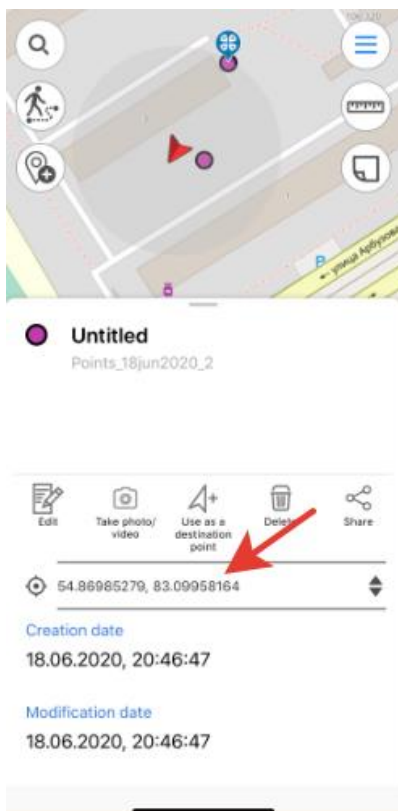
P

улица Арбузова

Untitled

Points_18jun2020_2

Edit

Take photo/ video

Use as a destination point

Delete

Share

54.86985279, 83.09958164

Creation date

18.06.2020, 20:46:47

Modification date

18.06.2020, 20:46:47